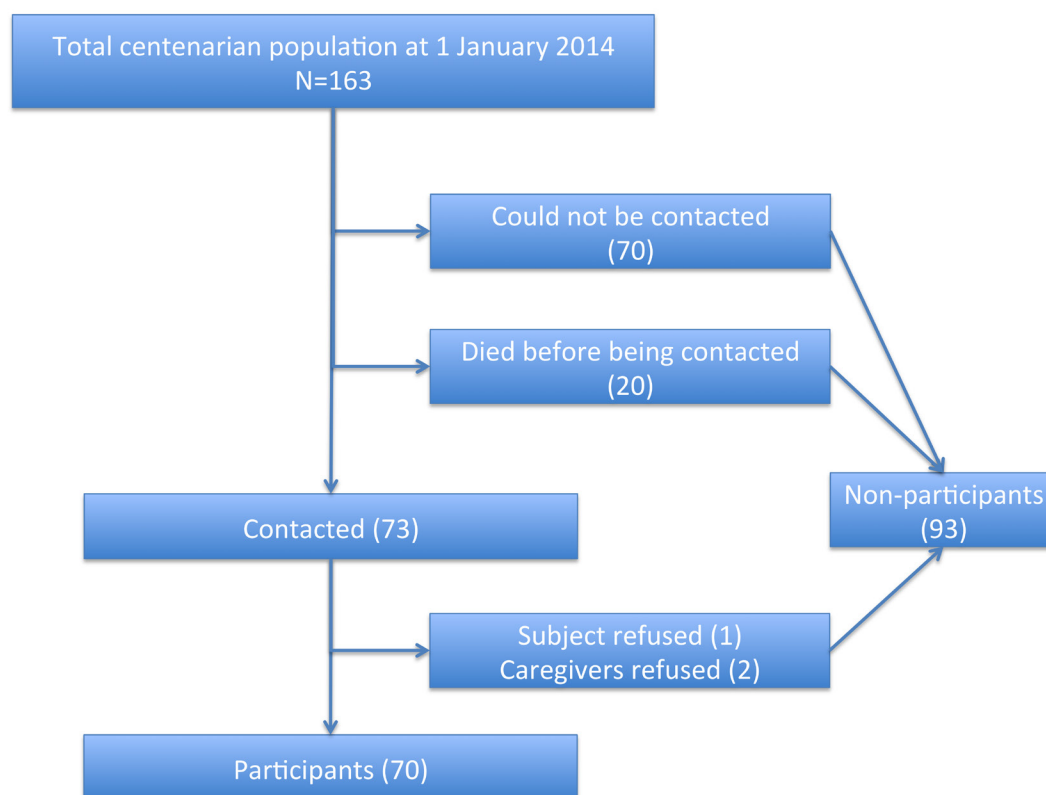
Total centenarian population at 1 January 2014
N=163

Could not be contacted
(70)

Died before being contacted
(20)

Contacted (73)

Non-participants
(93)

Subject refused (1)
Caregivers refused (2)

Participants (70)